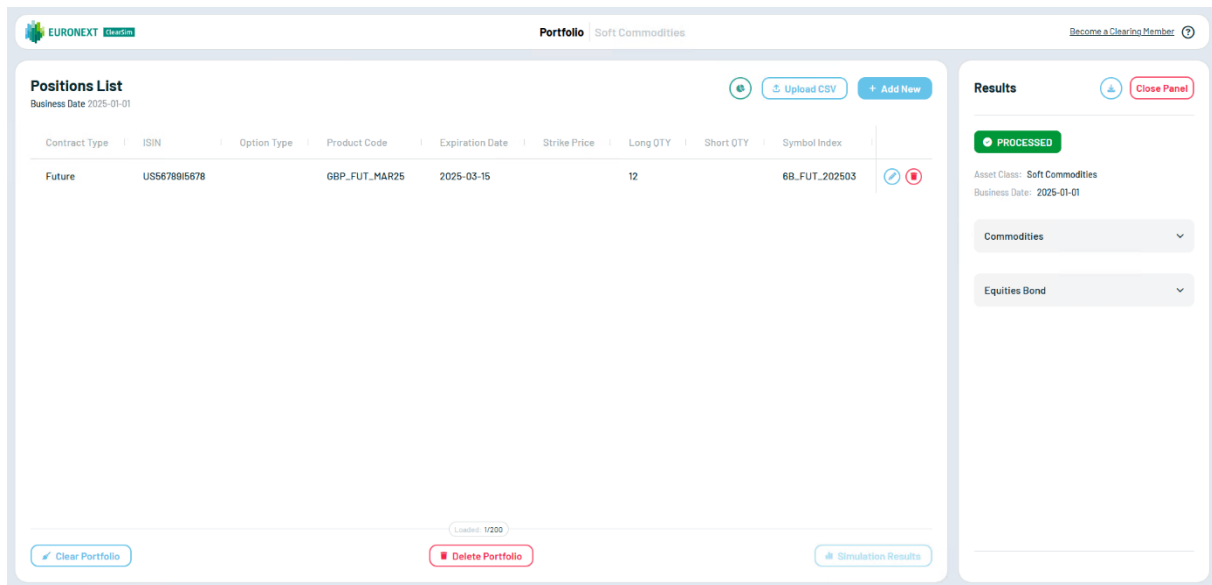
EURONEXT ClearSim

Portfolio Soft Commodities

Become a Clearing Member ?

Positions List
Business Date 2025-01-01

Upload CSV + Add New

| Contract Type | ISIN | Option Type | Product Code | Expiration Date | Strike Price | Long QTY | Short QTY | Symbol Index |
|---|---|---|---|---|---|---|---|---|
| Future | US5678I5678 | | GBP_FUT_MAR25 | 2025-03-15 | | 12 | | 6B_FUT_202503 |

Loaded: 1/200

Clear Portfolio

Delete Portfolio

Simulation Results

Results

Close Panel

PROCESSED

Asset Class: Soft Commodities
Business Date: 2025-01-01

Commodities

Equities Bond